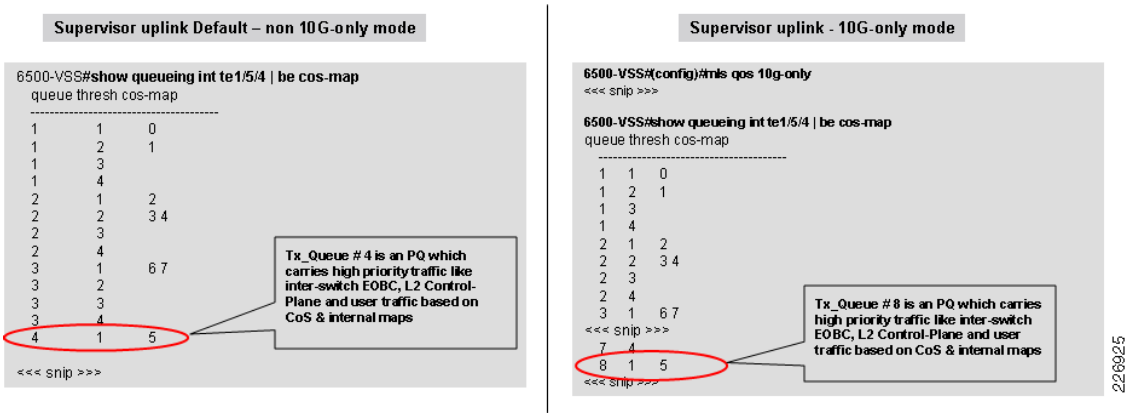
Supervisor uplink Default – non 10G-only mode

6500-VSS#show queueing int te1/5/4 | be cos-map
queue thresh cos-map
----------------------------------------
1 1 0
1 2 1
1 3
1 4
2 1 2
2 2 3 4
2 3
2 4
3 1 6 7
3 2
3 3
3 4
4 1 5

<<< snip >>>

Tx_Queue # 4 is an PQ which carries high priority traffic like inter-switch EOBC, L2 Control-Plane and user traffic based on CoS & internal maps

Supervisor uplink - 10G-only mode

6500-VSS#(config)#mls qos 10g-only
<<< snip >>>

6500-VSS#show queueing int te1/5/4 | be cos-map
queue thresh cos-map
----------------------------------------
1 1 0
1 2 1
1 3
1 4
2 1 2
2 2 3 4
2 3
2 4
3 1 6 7
<<< snip >>>
7 4
8 1 5
<<< snip >>>

Tx_Queue # 8 is an PQ which carries high priority traffic like inter-switch EOBC, L2 Control-Plane and user traffic based on CoS & internal maps

226925